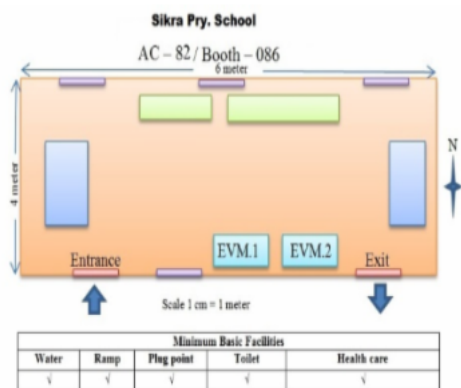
Sikra Pry. School

AC – 82 / Booth – 086

6 meter

4 meter

N

EVM.1

EVM.2

Entrance

Exit

Scale 1 cm = 1 meter

| Minimum Basic Facilities | | | | |
|---|---|---|---|---|
| Water | Ramp | Plug point | Toilet | Health care |
| √ | √ | √ | √ | √ |